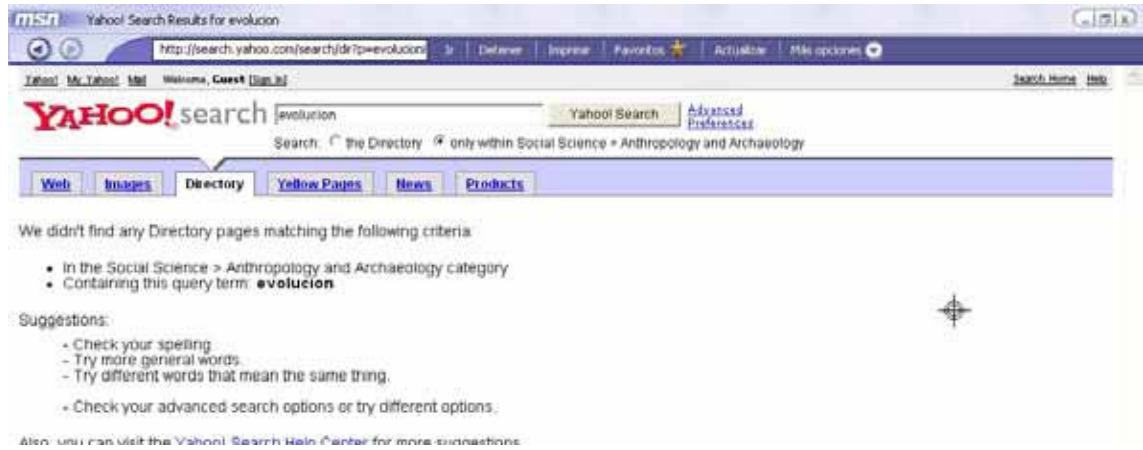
msn Yahoo! Search Results for evolucion

http://search.yahoo.com/search/dir?p=evolucion | Ir | Detener | Imprimir | Favoritos | Actualizar | Más opciones

Yahoo! My Yahoo! Mail Welcome, Guest [Sign In]

Search Home Help

YAHOO! search evolucion Yahoo! Search Advanced Preferences

Search: the Directory only within Social Science > Anthropology and Archaeology

Web | Images | Directory | Yellow Pages | News | Products

We didn't find any Directory pages matching the following criteria:

- In the Social Science > Anthropology and Archaeology category
- Containing this query term: **evolucion**

Suggestions:

- Check your spelling.
- Try more general words.
- Try different words that mean the same thing.

- Check your advanced search options or try different options.

Also, you can visit the Yahoo! Search Help Center for more suggestions.